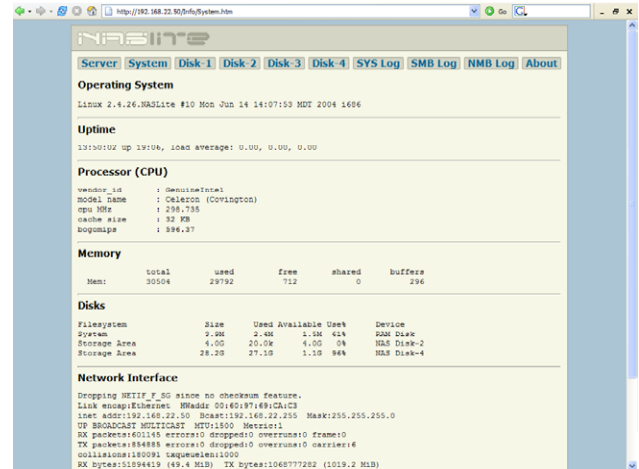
http://192.168.22.50/info/System.htm

Go

NASLITE

Server System Disk-1 Disk-2 Disk-3 Disk-4 SYS Log SMB Log NMB Log About

Operating System

Linux 2.4.26.NASLite #10 Mon Jun 14 14:07:53 MDT 2004 i686

Uptime

13:50:02 up 19:06, load average: 0.00, 0.00, 0.00

Processor (CPU)

vendor_id : GenuineIntel
model name : Celeron (Covington)
cpu MHz : 298.735
cache size : 32 KB
bogomips : 596.37

Memory

| | total | used | free | shared | buffers |
|---|---|---|---|---|---|
| Mem: | 30504 | 29792 | 712 | 0 | 296 |

Disks

| Filesystem | Size | Used | Available | Use% | Device |
|---|---|---|---|---|---|
| System | 2.9M | 2.4M | 1.5M | 61% | RAM Disk |
| Storage Area | 4.0G | 20.0k | 4.0G | 0% | NAS Disk-2 |
| Storage Area | 28.2G | 27.1G | 1.1G | 96% | NAS Disk-4 |

Network Interface

Dropping NETIF_F_SG since no checksum feature.
Link encap:Ethernet HWaddr 00:60:97:69:CA:C8
inet addr:192.168.22.50 Bcast:192.168.22.255 Mask:255.255.255.0
UP BROADCAST MULTICAST MTU:1500 Metric:1
RX packets:601145 errors:0 dropped:0 overruns:0 frame:0
TX packets:854885 errors:0 dropped:0 overruns:0 carrier:6
collisions:180091 txqueuelen:1000
RX bytes:51894419 (49.4 MiB) TX bytes:1068777282 (1019.2 MiB)